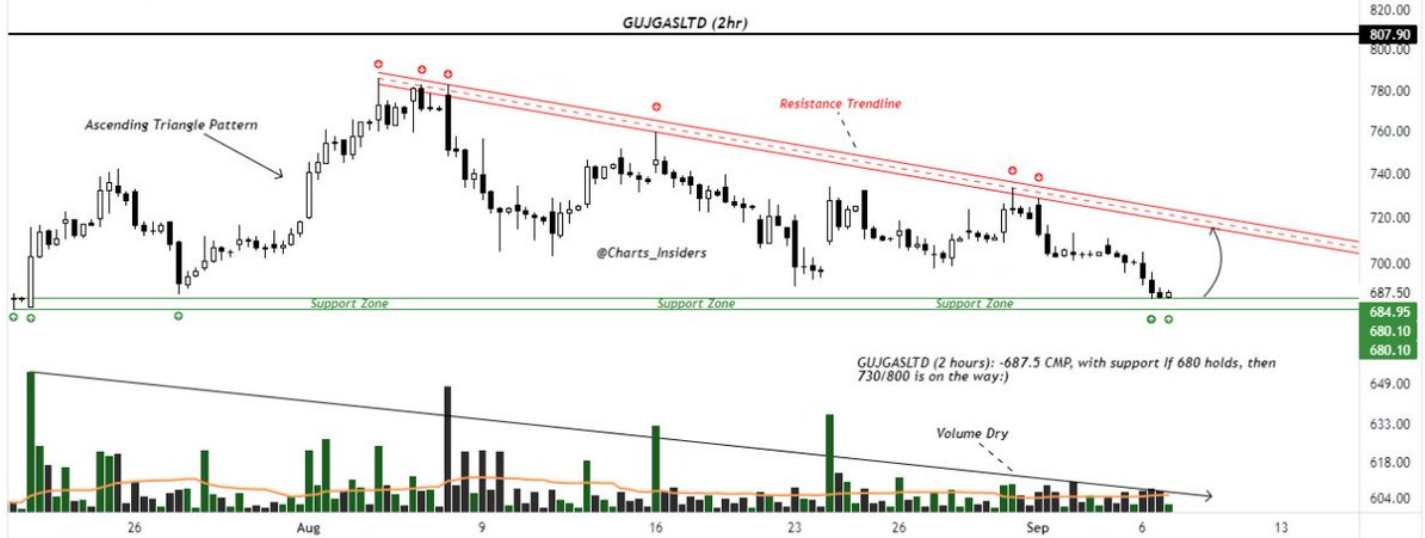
GUJGASLTD (2hr)

Ascending Triangle Pattern

Resistance Trendline

@Charts_Insiders

Support Zone

Support Zone

Support Zone

GUJGASLTD (2 hours): -687.5 CMP, with support if 680 holds, then 730/800 is on the way:)

Volume Dry

820.00
807.90
800.00
780.00
760.00
740.00
720.00
700.00
687.50
684.95
680.10
680.10
649.00
633.00
618.00
604.00

26
Aug
9
16
23
26
Sep
6
13